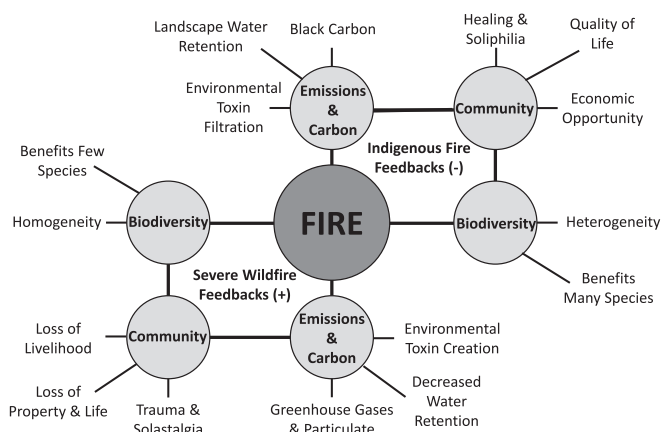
Landscape Water Retention

Black Carbon

Healing & Soliphilia

Quality of Life

Environmental Toxin Filtration

Emissions & Carbon

Community

Economic Opportunity

Indigenous Fire Feedbacks (-)

Benefits Few Species

Homogeneity

Biodiversity

FIRE

Biodiversity

Heterogeneity

Severe Wildfire Feedbacks (+)

Benefits Many Species

Loss of Livelihood

Community

Emissions & Carbon

Environmental Toxin Creation

Loss of Property & Life

Trauma & Solastalgia

Greenhouse Gases & Particulate

Decreased Water Retention